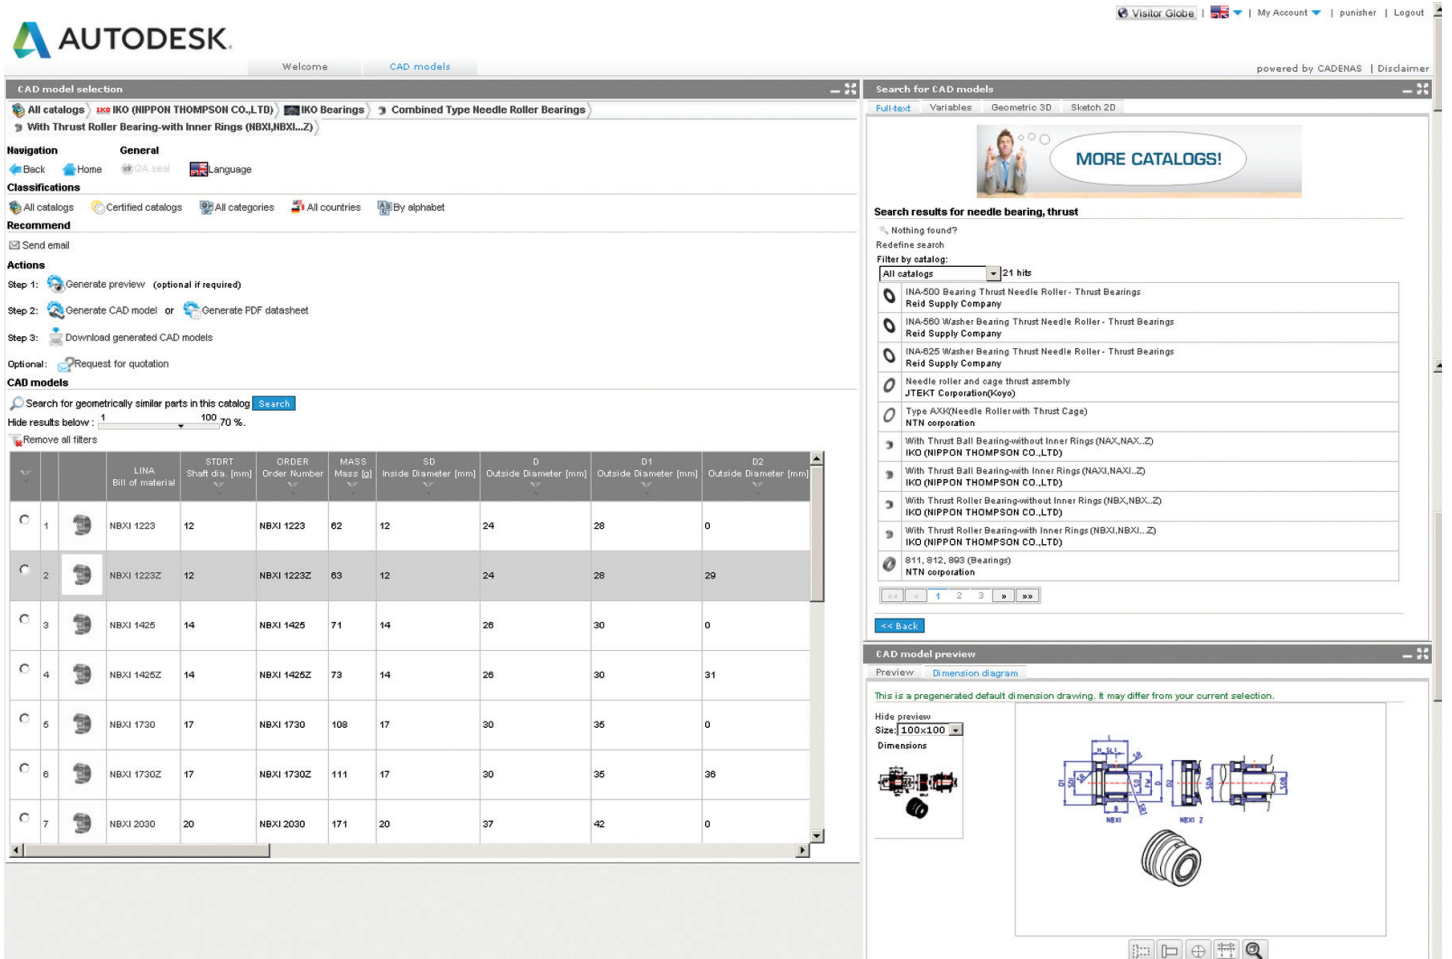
AUTODESK.

Visitor Globe | My Account | punisher | Logout

Welcome CAD models

powered by CADENAS | Disclaimer

CAD model selection

All catalogs IKO (NIPPON THOMPSON CO.,LTD) IKO Bearings Combined Type Needle Roller Bearings With Thrust Roller Bearing-with Inner Rings (NBXI,NBXI...Z)

Navigation General
Back Home QA seal Language

Classifications
All catalogs Certified catalogs All categories All countries By alphabet

Recommend
Send email

Actions
Step 1: Generate preview (optional if required)
Step 2: Generate CAD model or Generate PDF datasheet
Step 3: Download generated CAD models
Optional: Request for quotation

CAD models
Search for geometrically similar parts in this catalog Search
Hide results below : 1 100 70 %.
Remove all filters

| | | LINA Bill of material | STDRT Shaft dia. [mm] | ORDER Order Number | MASS Mass [g] | SD Inside Diameter [mm] | D Outside Diameter [mm] | D1 Outside Diameter [mm] | D2 Outside Diameter [mm] |
|---|---|---|---|---|---|---|---|---|---|
| 1 | | NBXI 1223 | 12 | NBXI 1223 | 62 | 12 | 24 | 28 | 0 |
| 2 | | NBXI 1223Z | 12 | NBXI 1223Z | 63 | 12 | 24 | 28 | 29 |
| 3 | | NBXI 1425 | 14 | NBXI 1425 | 71 | 14 | 26 | 30 | 0 |
| 4 | | NBXI 1425Z | 14 | NBXI 1425Z | 73 | 14 | 26 | 30 | 31 |
| 5 | | NBXI 1730 | 17 | NBXI 1730 | 108 | 17 | 30 | 35 | 0 |
| 6 | | NBXI 1730Z | 17 | NBXI 1730Z | 111 | 17 | 30 | 35 | 36 |
| 7 | | NBXI 2030 | 20 | NBXI 2030 | 171 | 20 | 37 | 42 | 0 |

Search for CAD models
Full-text Variables Geometric 3D Sketch 2D

MORE CATALOGS!

Search results for needle bearing, thrust
Nothing found?
Redefine search
Filter by catalog:
All catalogs 21 hits

INA-500 Bearing Thrust Needle Roller - Thrust Bearings
Reid Supply Company
INA-560 Washer Bearing Thrust Needle Roller - Thrust Bearings
Reid Supply Company
INA-625 Washer Bearing Thrust Needle Roller - Thrust Bearings
Reid Supply Company
Needle roller and cage thrust assembly
JTEKT Corporation(Koyo)
Type AXK(Needle Roller with Thrust Cage)
NTN corporation
With Thrust Ball Bearing-without Inner Rings (NAX,NAX...Z)
IKO (NIPPON THOMPSON CO.,LTD)
With Thrust Ball Bearing-with Inner Rings (NAXI,NAXI...Z)
IKO (NIPPON THOMPSON CO.,LTD)
With Thrust Roller Bearing-without Inner Rings (NBX,NBX...Z)
IKO (NIPPON THOMPSON CO.,LTD)
With Thrust Roller Bearing-with Inner Rings (NBXI,NBXI...Z)
IKO (NIPPON THOMPSON CO.,LTD)
811, 812, 893 (Bearings)
NTN corporation

« ‹ 1 2 3 › »

<< Back

CAD model preview
Preview Dimension diagram
This is a pregenerated default dimension drawing. It may differ from your current selection.
Hide preview
Size: 100x100
Dimensions

NBXI NBXI Z